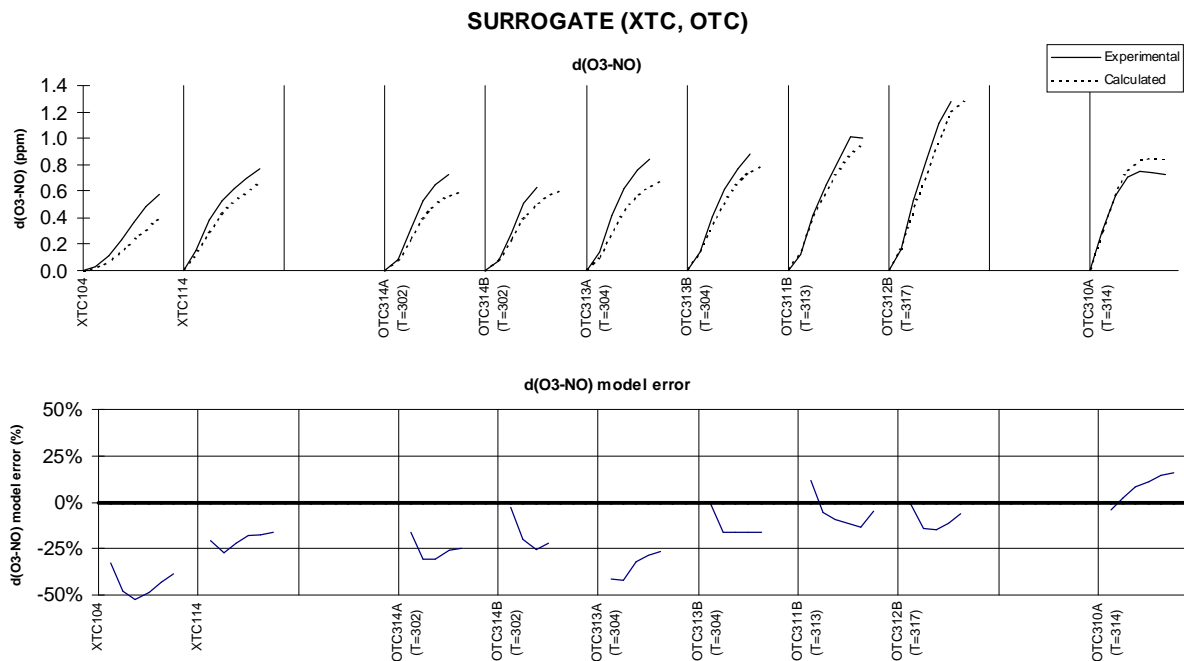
SURROGATE (XTC, OTC)

Experimental
Calculated

d(O3-NO)

d(O3-NO) (ppm)

1.4
1.2
1.0
0.8
0.6
0.4
0.2
0.0

XTC104
XTC114
OTC314A (T=302)
OTC314B (T=302)
OTC313A (T=304)
OTC313B (T=304)
OTC311B (T=313)
OTC312B (T=317)
OTC310A (T=314)

d(O3-NO) model error

d(O3-NO) model error (%)

50%
25%
0%
-25%
-50%

XTC104
XTC114
OTC314A (T=302)
OTC314B (T=302)
OTC313A (T=304)
OTC313B (T=304)
OTC311B (T=313)
OTC312B (T=317)
OTC310A (T=314)